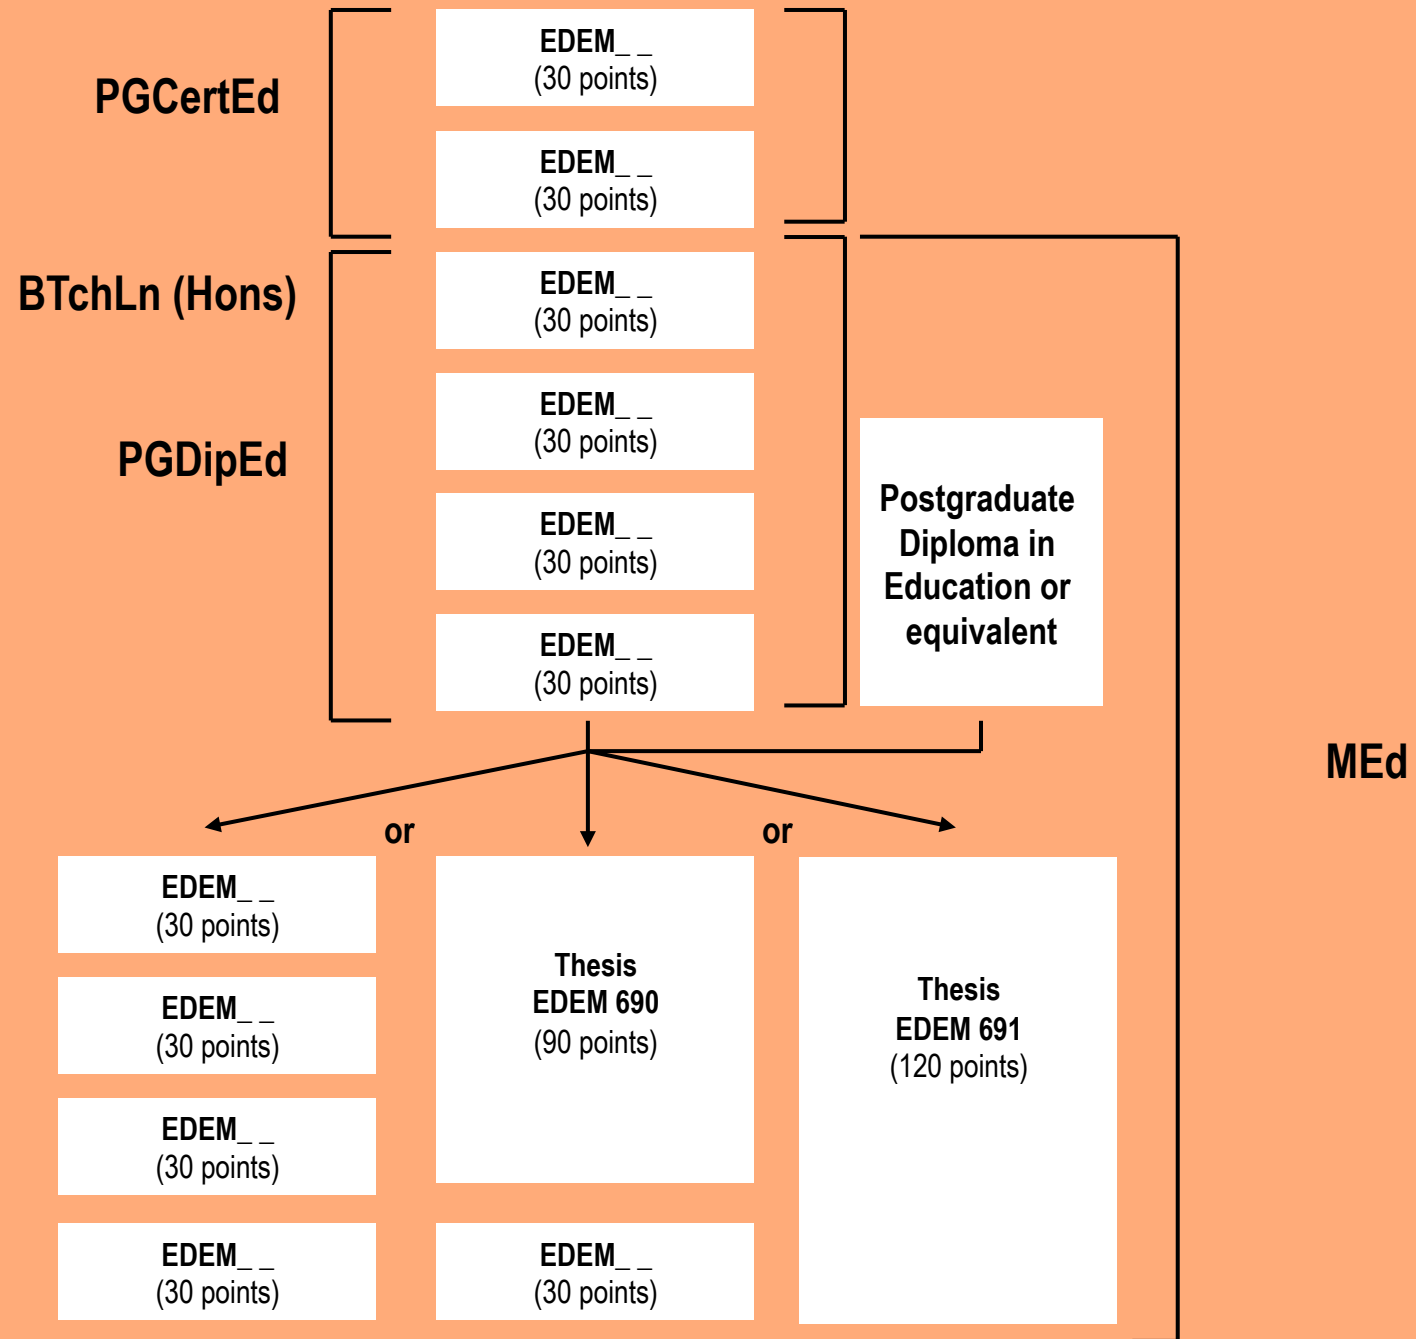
PGCertEd

EDEM_ _
(30 points)

EDEM_ _
(30 points)

BTchLn (Hons)

PGDipEd

EDEM_ _
(30 points)

EDEM_ _
(30 points)

EDEM_ _
(30 points)

EDEM_ _
(30 points)

Postgraduate Diploma in Education or equivalent

MEd

or

or

EDEM_ _
(30 points)

EDEM_ _
(30 points)

EDEM_ _
(30 points)

EDEM_ _
(30 points)

Thesis
EDEM 690
(90 points)

EDEM_ _
(30 points)

Thesis
EDEM 691
(120 points)